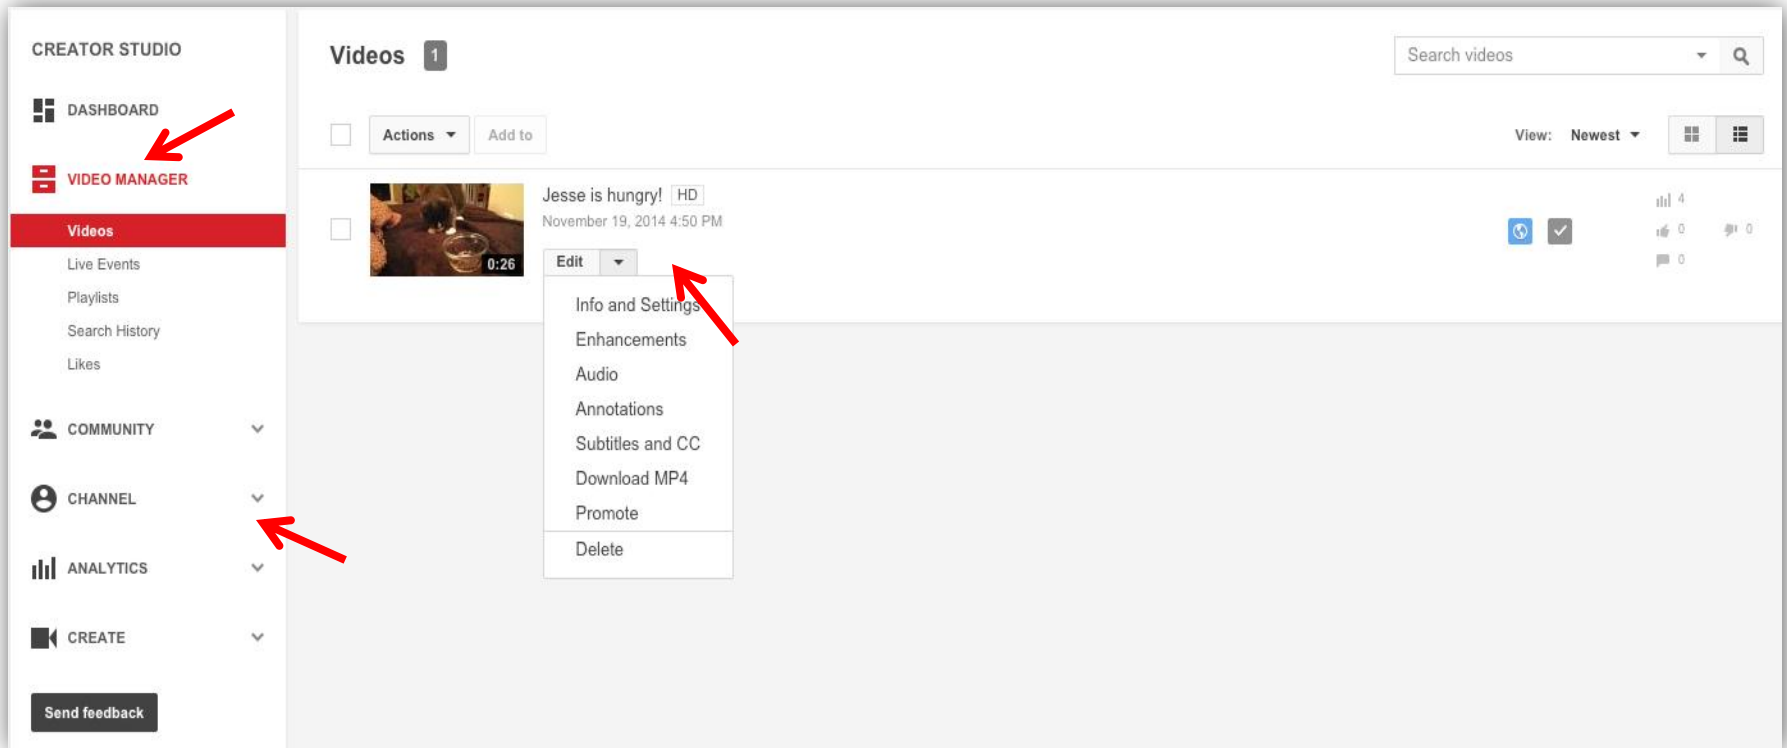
CREATOR STUDIO

DASHBOARD

VIDEO MANAGER

Videos

Live Events

Playlists

Search History

Likes

COMMUNITY

CHANNEL

ANALYTICS

CREATE

Send feedback

Videos 1

Search videos

Actions

Add to

View: Newest

0:26

Jesse is hungry! HD

November 19, 2014 4:50 PM

Edit

Info and Settings

Enhancements

Audio

Annotations

Subtitles and CC

Download MP4

Promote

Delete

4

0

0

0